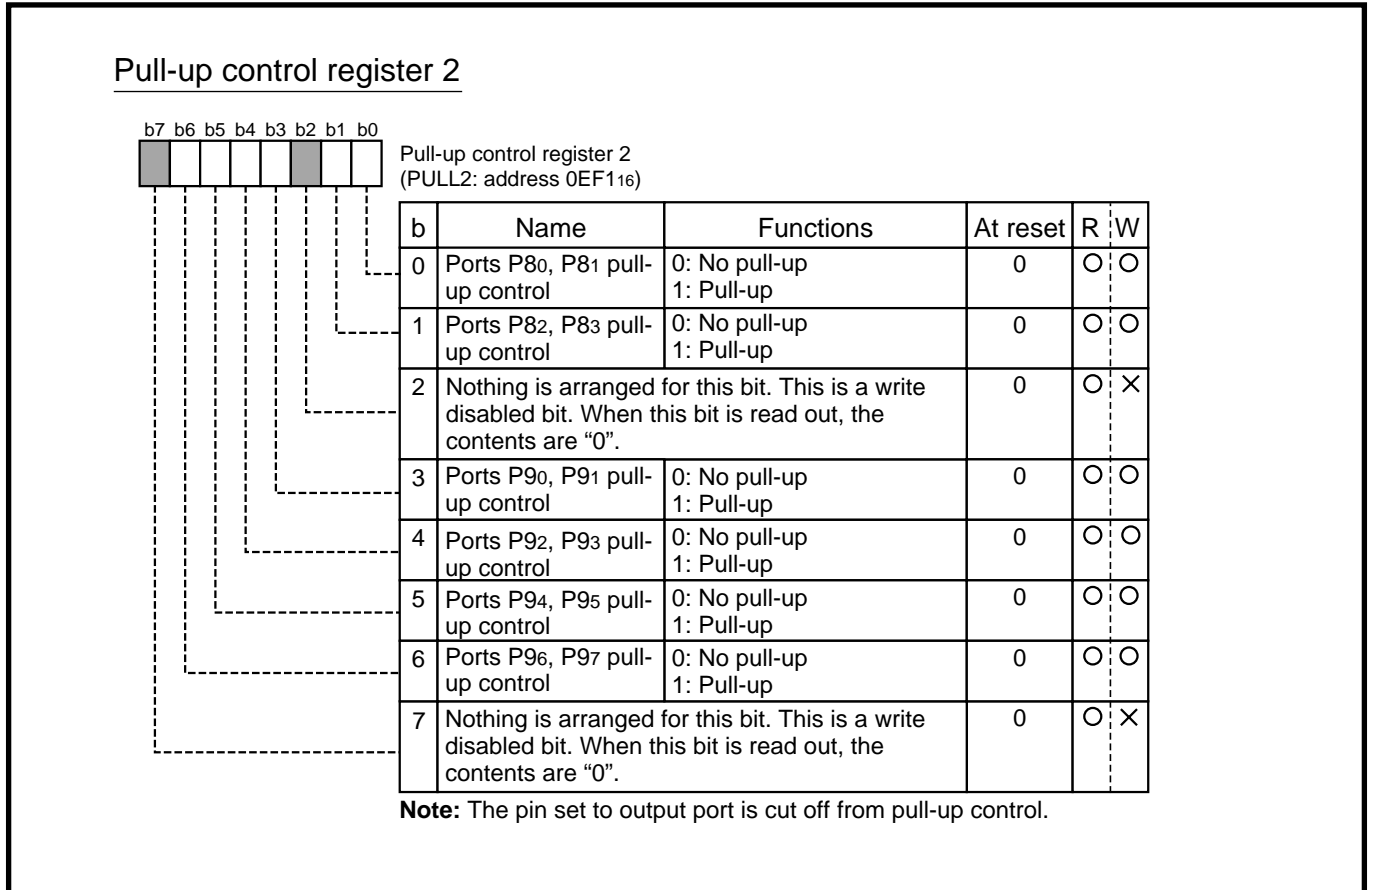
Pull-up control register 2

b7 b6 b5 b4 b3 b2 b1 b0

Pull-up control register 2
(PULL2: address $0EF1_{16}$)

| b | Name | Functions | At reset | R | W |
|---|---|---|---|---|---|
| 0 | Ports $P8_0$, $P8_1$ pull-up control | 0: No pull-up<br>1: Pull-up | 0 | O | O |
| 1 | Ports $P8_2$, $P8_3$ pull-up control | 0: No pull-up<br>1: Pull-up | 0 | O | O |
| 2 | Nothing is arranged for this bit. This is a write disabled bit. When this bit is read out, the contents are “0”. | | 0 | O | × |
| 3 | Ports $P9_0$, $P9_1$ pull-up control | 0: No pull-up<br>1: Pull-up | 0 | O | O |
| 4 | Ports $P9_2$, $P9_3$ pull-up control | 0: No pull-up<br>1: Pull-up | 0 | O | O |
| 5 | Ports $P9_4$, $P9_5$ pull-up control | 0: No pull-up<br>1: Pull-up | 0 | O | O |
| 6 | Ports $P9_6$, $P9_7$ pull-up control | 0: No pull-up<br>1: Pull-up | 0 | O | O |
| 7 | Nothing is arranged for this bit. This is a write disabled bit. When this bit is read out, the contents are “0”. | | 0 | O | × |

Note: The pin set to output port is cut off from pull-up control.